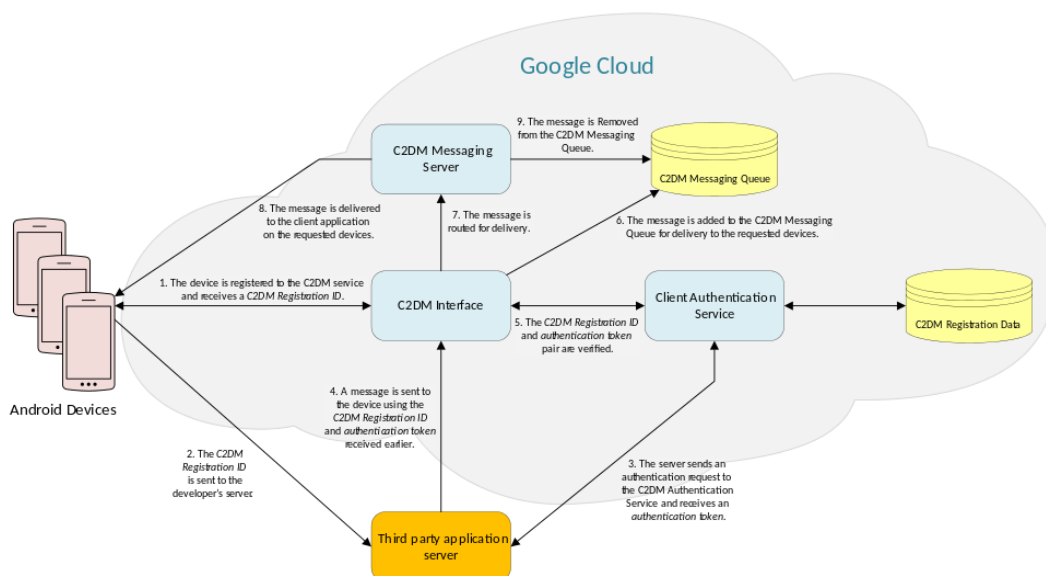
Google Cloud

C2DM Messaging Server

9. The message is Removed from the C2DM Messaging Queue.

C2DM Messaging Queue

8. The message is delivered to the client application on the requested devices.

7. The message is routed for delivery.

6. The message is added to the C2DM Messaging Queue for delivery to the requested devices.

1. The device is registered to the C2DM service and receives a C2DM Registration ID.

C2DM Interface

Client Authentication Service

C2DM Registration Data

5. The C2DM Registration ID and authentication token pair are verified.

Android Devices

4. A message is sent to the device using the C2DM Registration ID and authentication token received earlier.

2. The C2DM Registration ID is sent to the developer's server.

3. The server sends an authentication request to the C2DM Authentication Service and receives an authentication token.

Third party application server